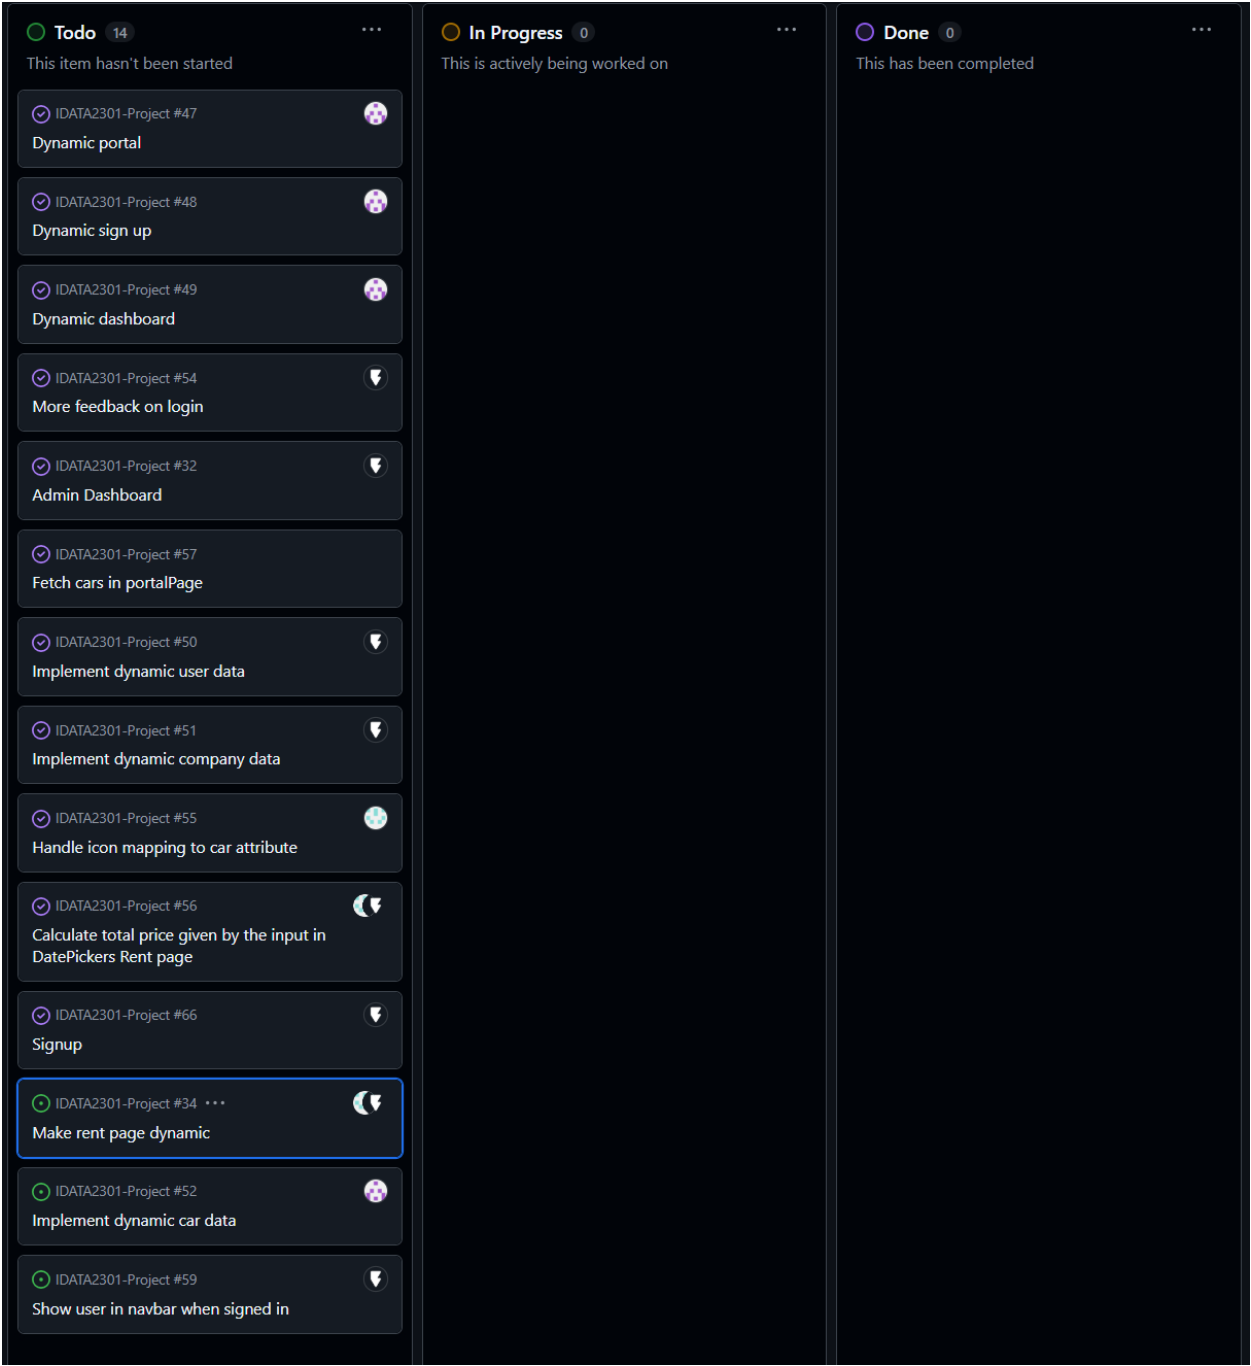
Todo 14
This item hasn't been started

IDATA2301-Project #47
Dynamic portal

IDATA2301-Project #48
Dynamic sign up

IDATA2301-Project #49
Dynamic dashboard

IDATA2301-Project #54
More feedback on login

IDATA2301-Project #32
Admin Dashboard

IDATA2301-Project #57
Fetch cars in portalPage

IDATA2301-Project #50
Implement dynamic user data

IDATA2301-Project #51
Implement dynamic company data

IDATA2301-Project #55
Handle icon mapping to car attribute

IDATA2301-Project #56
Calculate total price given by the input in DatePickers Rent page

IDATA2301-Project #66
Signup

IDATA2301-Project #34
Make rent page dynamic

IDATA2301-Project #52
Implement dynamic car data

IDATA2301-Project #59
Show user in navbar when signed in

In Progress 0
This is actively being worked on

Done 0
This has been completed